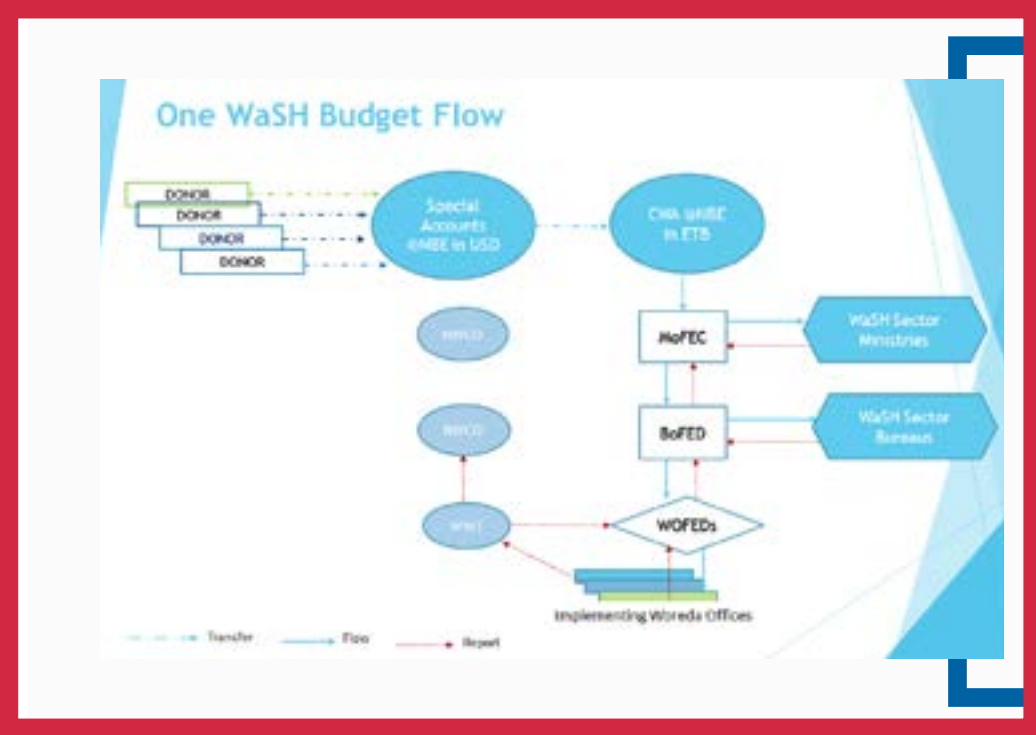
One WaSH Budget Flow

DONOR
DONOR
DONOR
DONOR

Special Accounts @NBE in USD

CWA @NBE in ETB

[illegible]

MoFEC

WaSH Sector Ministries

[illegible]

BoFED

WaSH Sector Bureaus

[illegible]

WOFEDs

Implementing Woreda Offices

Transfer
Flow
Report